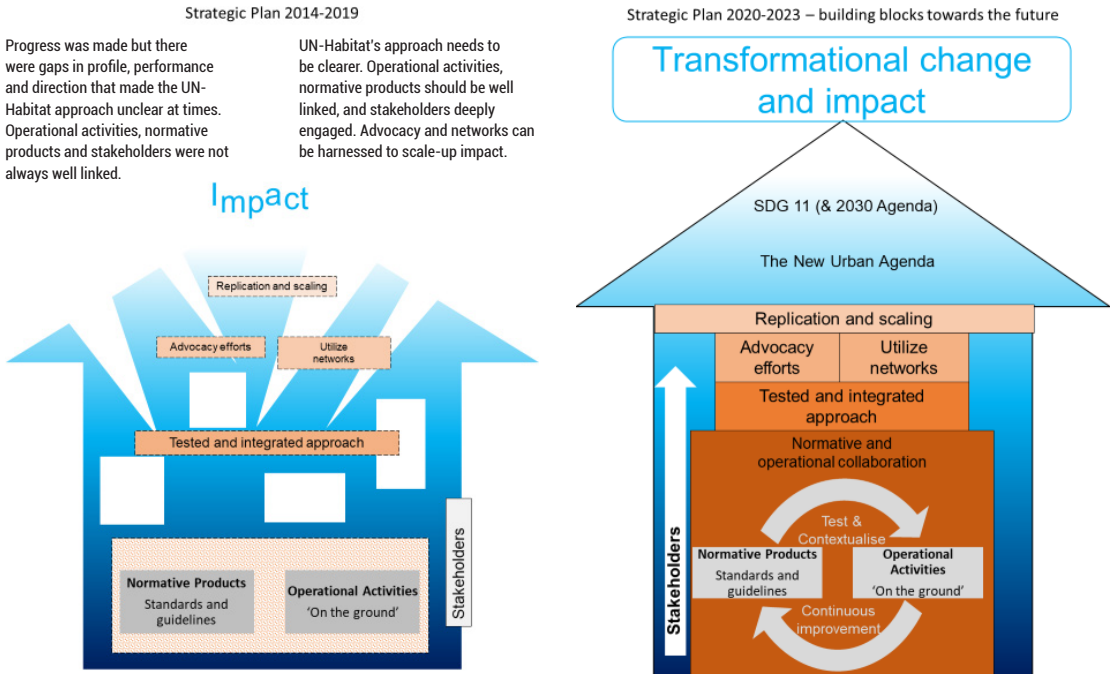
Strategic Plan 2014-2019

Progress was made but there were gaps in profile, performance and direction that made the UN-Habitat approach unclear at times. Operational activities, normative products and stakeholders were not always well linked.

UN-Habitat's approach needs to be clearer. Operational activities, normative products should be well linked, and stakeholders deeply engaged. Advocacy and networks can be harnessed to scale-up impact.

Impact

Replication and scaling

Advocacy efforts

Utilize networks

Tested and integrated approach

Stakeholders

Normative Products
Standards and guidelines

Operational Activities
'On the ground'

Strategic Plan 2020-2023 – building blocks towards the future

Transformational change and impact

SDG 11 (& 2030 Agenda)

The New Urban Agenda

Replication and scaling

Advocacy efforts

Utilize networks

Tested and integrated approach

Normative and operational collaboration

Test & Contextualise

Normative Products
Standards and guidelines

Operational Activities
'On the ground'

Continuous improvement

Stakeholders